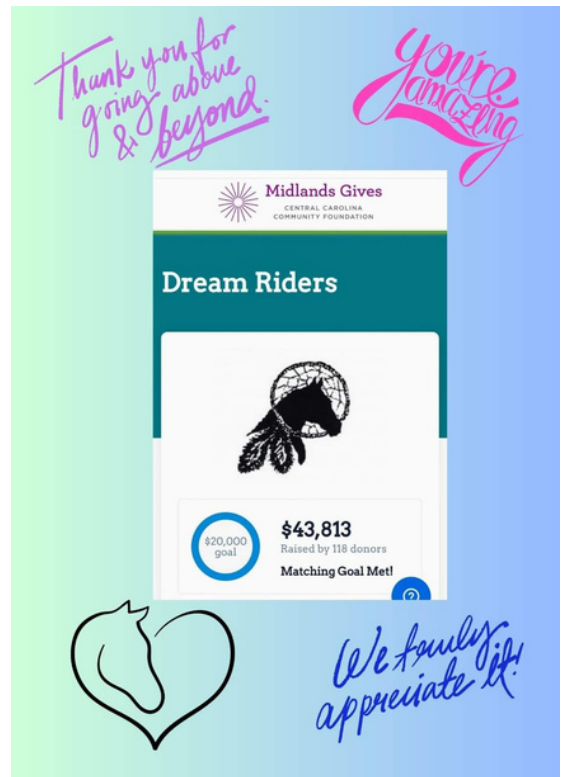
Thank you for going above & beyond.

You're amazing

Midlands Gives
CENTRAL CAROLINA COMMUNITY FOUNDATION

Dream Riders

$20,000 goal

$43,813
Raised by 118 donors

Matching Goal Met!

?

We truly appreciate it!